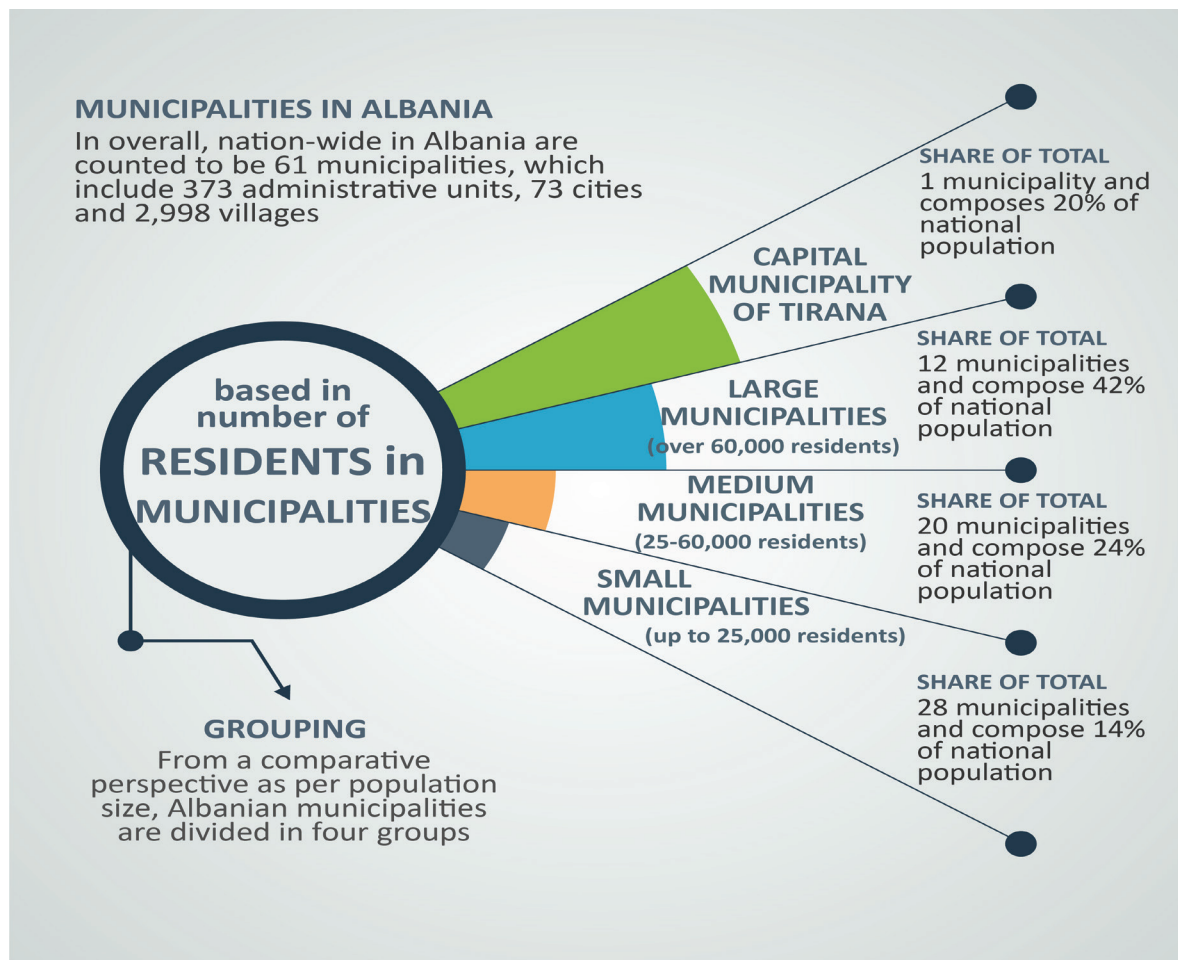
MUNICIPALITIES IN ALBANIA
In overall, nation-wide in Albania are counted to be 61 municipalities, which include 373 administrative units, 73 cities and 2,998 villages

SHARE OF TOTAL
1 municipality and composes 20% of national population

CAPITAL MUNICIPALITY OF TIRANA

SHARE OF TOTAL
12 municipalities and compose 42% of national population

based in number of RESIDENTS in MUNICIPALITIES

LARGE MUNICIPALITIES
(over 60,000 residents)

MEDIUM MUNICIPALITIES
(25-60,000 residents)

SHARE OF TOTAL
20 municipalities and compose 24% of national population

SMALL MUNICIPALITIES
(up to 25,000 residents)

SHARE OF TOTAL
28 municipalities and compose 14% of national population

GROUPING
From a comparative perspective as per population size, Albanian municipalities are divided in four groups